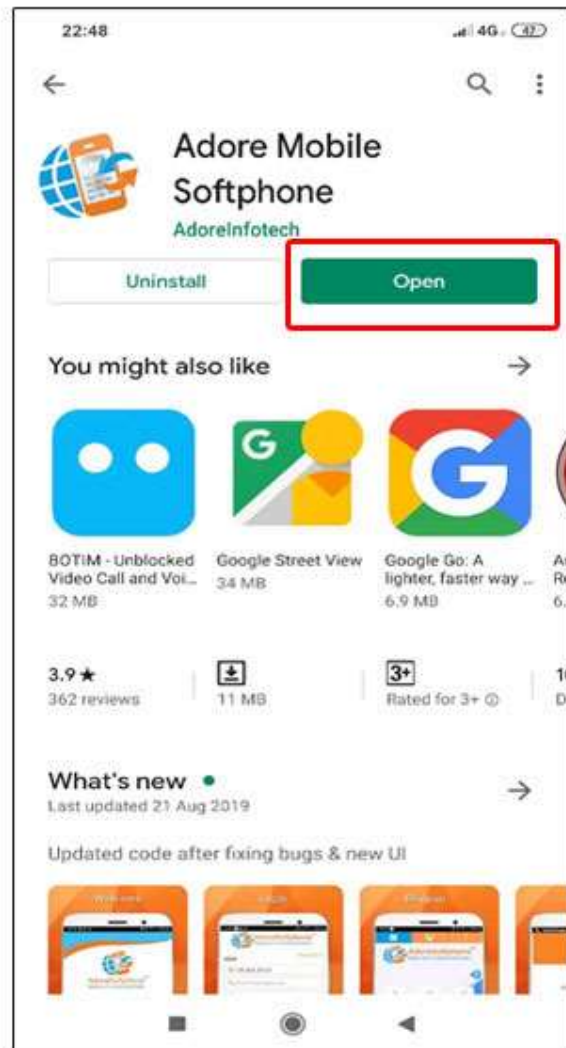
22:48

4G 47

Adore Mobile Softphone

AdoreInfotech

Uninstall

Open

You might also like

BOTIM - Unblocked Video Call and Voi...
32 MB

Google Street View
34 MB

Google Go: A lighter, faster way ...
6.9 MB

3.9 ★
362 reviews

11 MB

3+
Rated for 3+ ⓘ

What's new •
Last updated 21 Aug 2019

Updated code after fixing bugs & new UI